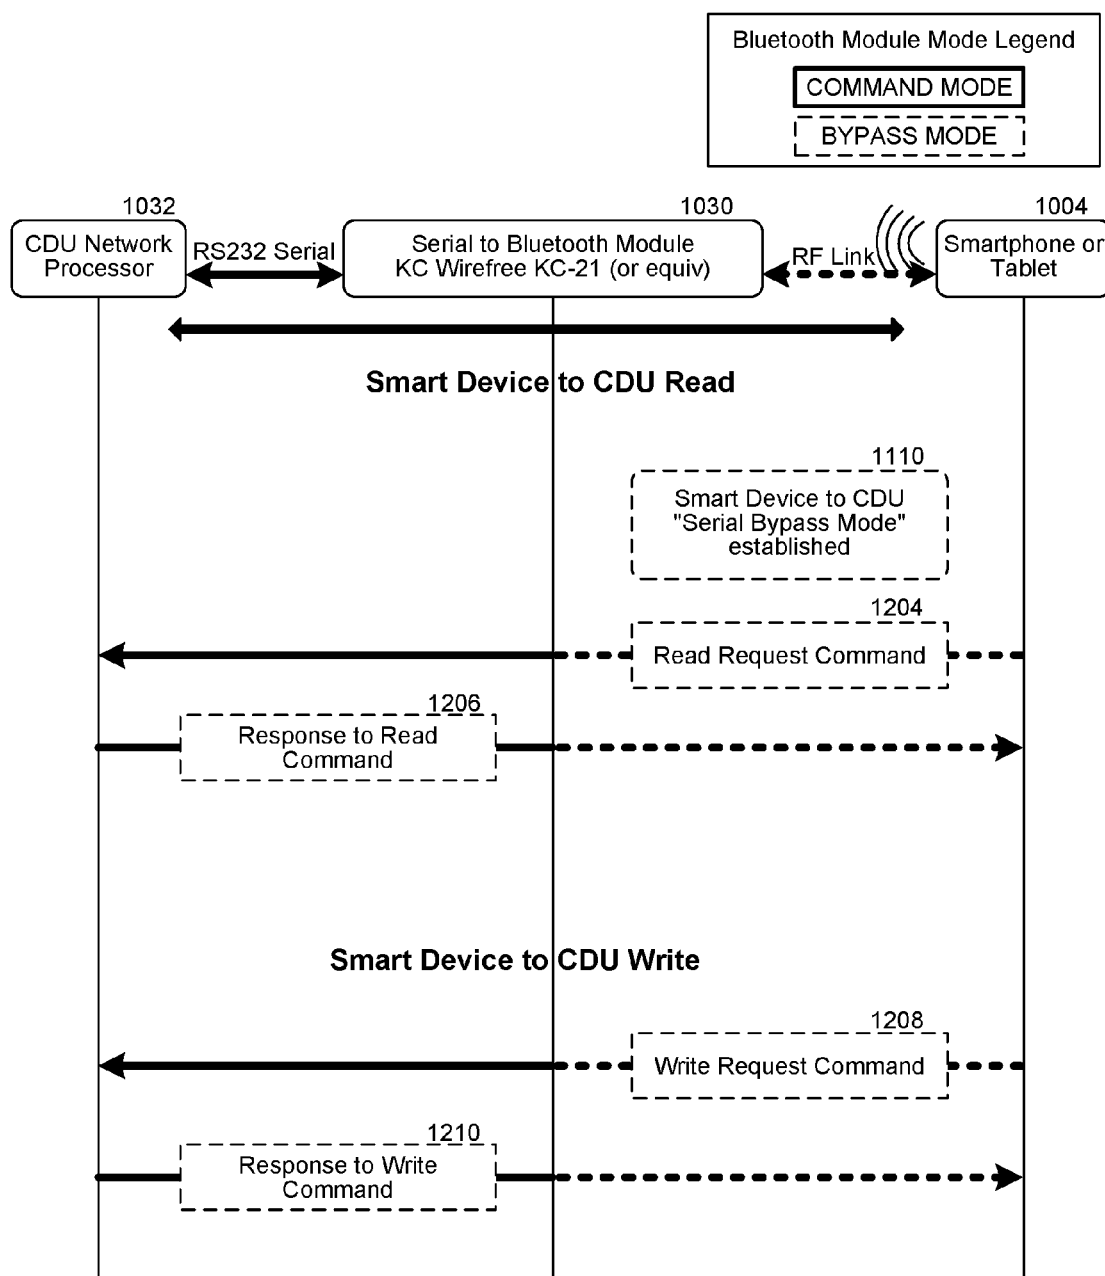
Bluetooth Module Mode Legend

COMMAND MODE

BYPASS MODE

1032

CDU Network Processor

RS232 Serial

1030

Serial to Bluetooth Module KC Wirefree KC-21 (or equiv)

RF Link

1004

Smartphone or Tablet

Smart Device to CDU Read

1110

Smart Device to CDU "Serial Bypass Mode" established

1204

Read Request Command

1206

Response to Read Command

Smart Device to CDU Write

1208

Write Request Command

1210

Response to Write Command